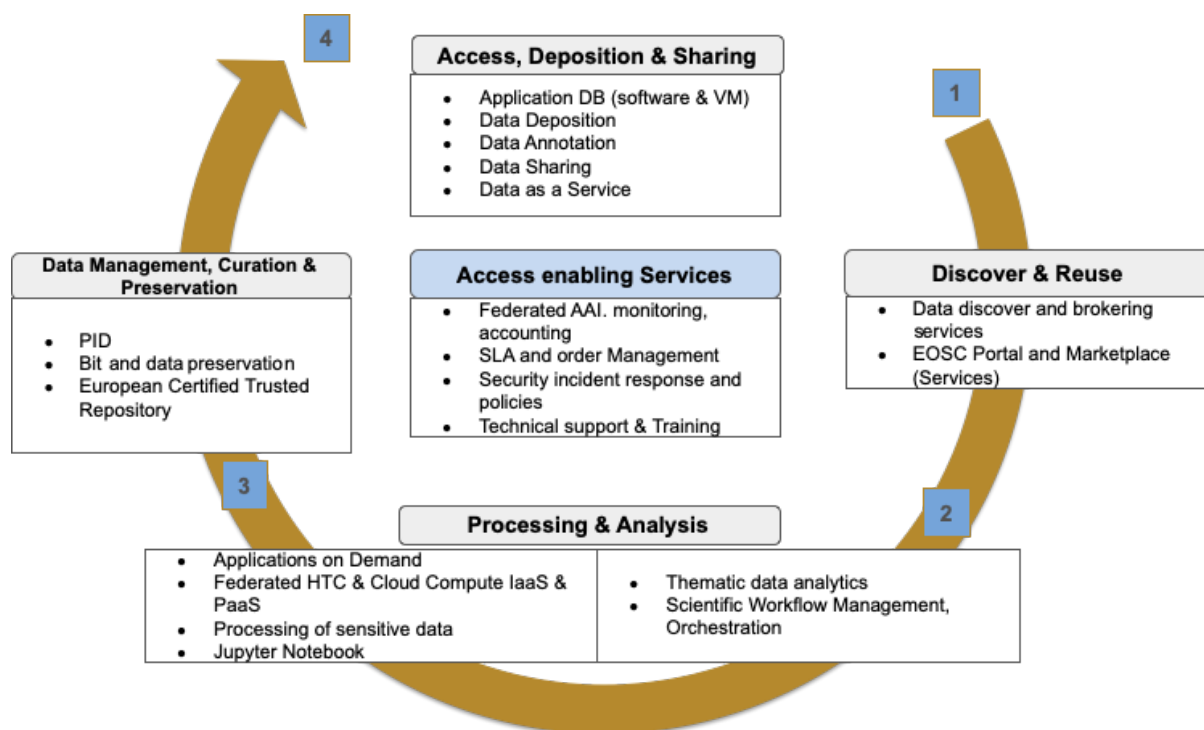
4

Access, Deposition & Sharing

- Application DB (software & VM)
- Data Deposition
- Data Annotation
- Data Sharing
- Data as a Service

1

Data Management, Curation & Preservation

- PID
- Bit and data preservation
- European Certified Trusted Repository

Access enabling Services

- Federated AAI. monitoring, accounting
- SLA and order Management
- Security incident response and policies
- Technical support & Training

Discover & Reuse

- Data discover and brokering services
- EOSC Portal and Marketplace (Services)

3

2

Processing & Analysis

- Applications on Demand
- Federated HTC & Cloud Compute IaaS & PaaS
- Processing of sensitive data
- Jupyter Notebook

- Thematic data analytics
- Scientific Workflow Management, Orchestration